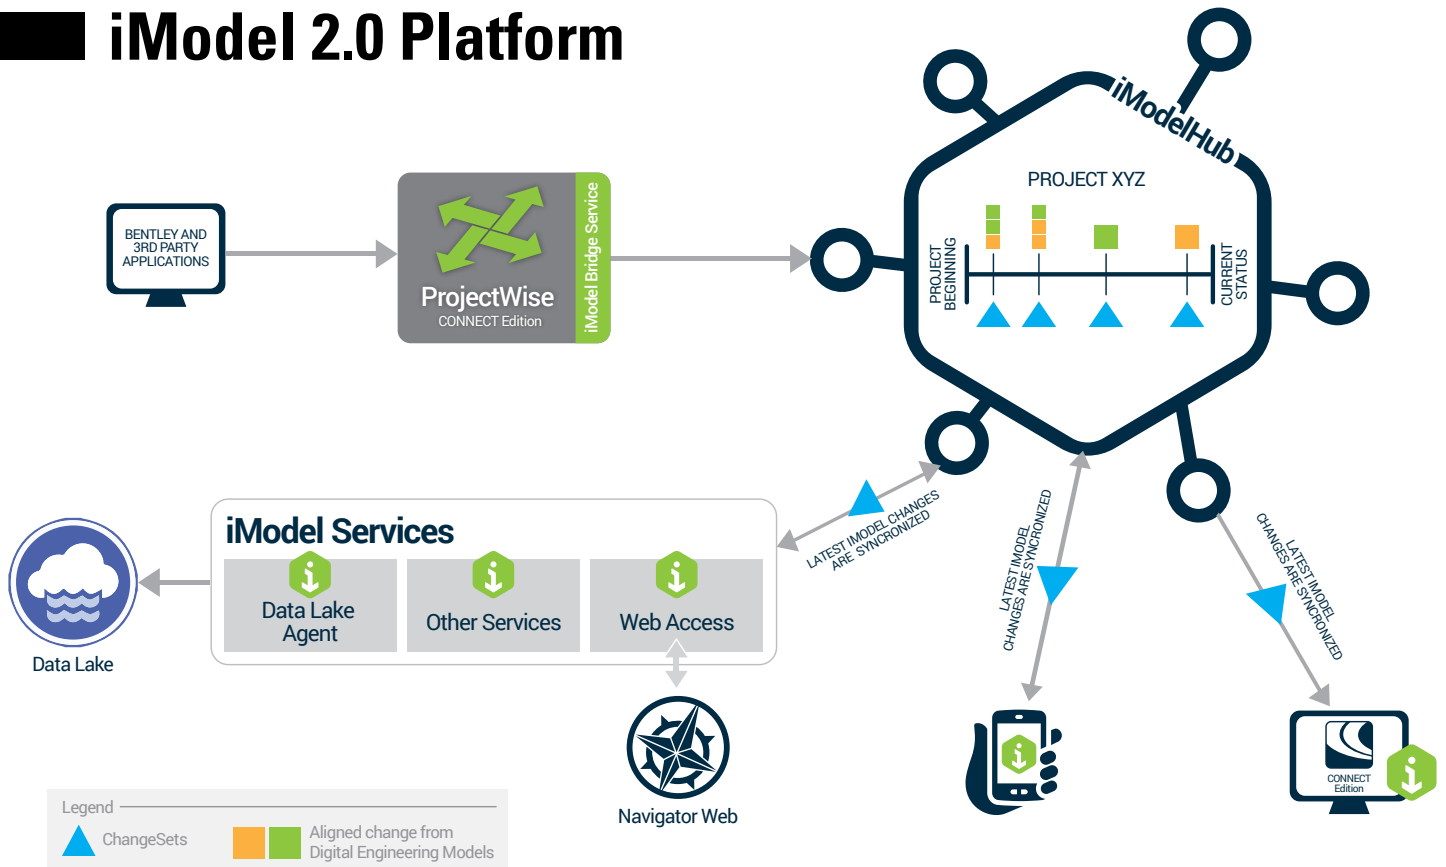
iModel 2.0 Platform

BENTLEY AND 3RD PARTY APPLICATIONS

ProjectWise
CONNECT Edition
iModel Bridge Service

iModelHub
PROJECT XYZ
PROJECT BEGINNING
CURRENT STATUS

LATEST IMODEL CHANGES ARE SYNCRONIZED

LATEST IMODEL CHANGES ARE SYNCRONIZED

LATEST IMODEL CHANGES ARE SYNCRONIZED

iModel Services
Data Lake Agent
Other Services
Web Access

Data Lake

Navigator Web

CONNECT Edition

Legend
ChangeSets
Aligned change from Digital Engineering Models